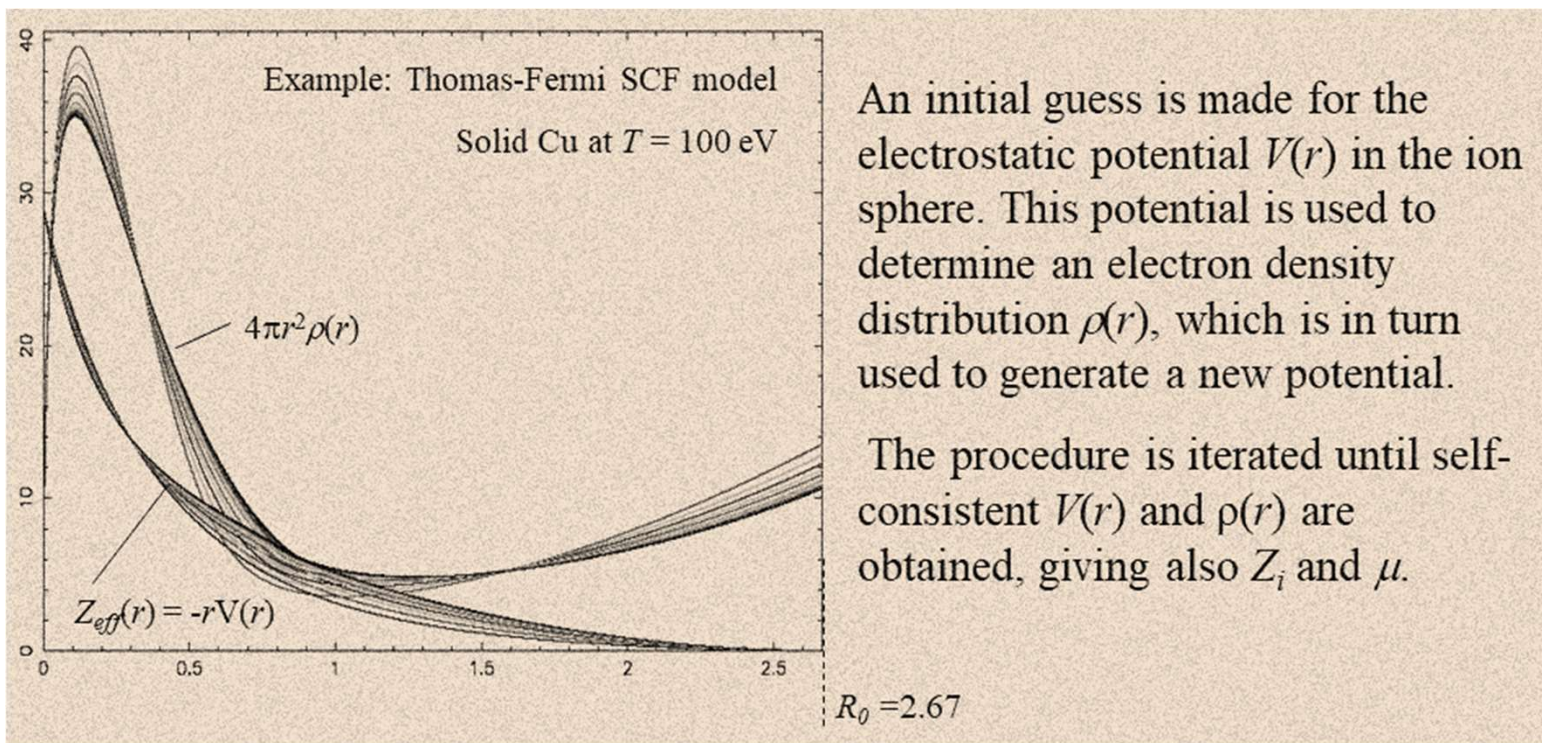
40
30
20
10
0

Example: Thomas-Fermi SCF model
Solid Cu at $T$ = 100 eV

$4\pi r^2\rho(r)$

$Z_{eff}(r)$ = -$r$V($r$)

0
0.5
1
1.5
2
2.5

$R_0$ =2.67

An initial guess is made for the electrostatic potential $V(r)$ in the ion sphere. This potential is used to determine an electron density distribution $\rho(r)$, which is in turn used to generate a new potential.

The procedure is iterated until self-consistent $V(r)$ and $\rho(r)$ are obtained, giving also $Z_i$ and $\mu$.